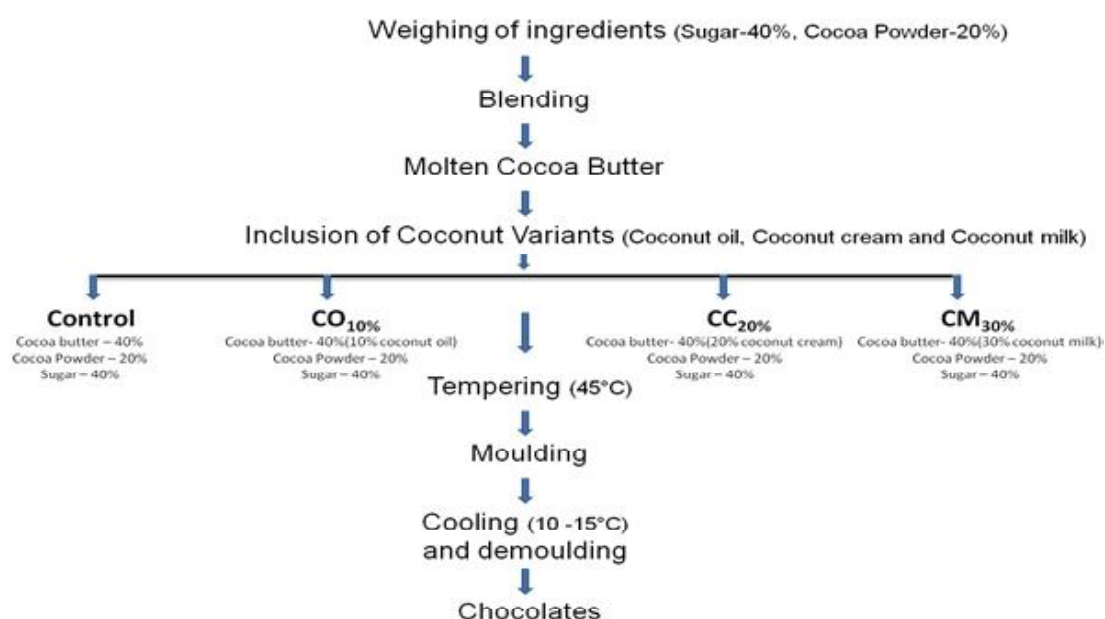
Weighing of ingredients (Sugar-40%, Cocoa Powder-20%)

Blending

Molten Cocoa Butter

Inclusion of Coconut Variants (Coconut oil, Coconut cream and Coconut milk)

Control
Cocoa butter – 40%
Cocoa Powder – 20%
Sugar – 40%

$CO_{10\%}$
Cocoa butter- 40%(10% coconut oil)
Cocoa Powder – 20%
Sugar – 40%

$CC_{20\%}$
Cocoa butter- 40%(20% coconut cream)
Cocoa Powder – 20%
Sugar – 40%

$CM_{30\%}$
Cocoa butter- 40%(30% coconut milk)
Cocoa Powder – 20%
Sugar – 40%

Tempering (45°C)

Moulding

Cooling (10 -15°C) and demoulding

Chocolates